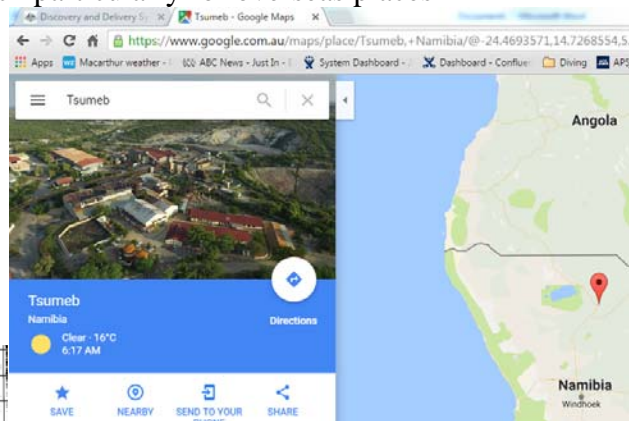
Discovery and Delivery Sy × Tsumeb - Google Maps ×

https://www.google.com.au/maps/place/Tsumeb,+Namibia/@-24.4693571,14.7268554,5

Apps Macarthur weather - ABC News - Just In - System Dashboard - Dashboard - Confluen Diving APS

Tsumeb

Angola

Tsumeb
Namibia

Directions

Clear · 16°C
6:17 AM

SAVE NEARBY SEND TO YOUR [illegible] SHARE

Namibia
Windhoek